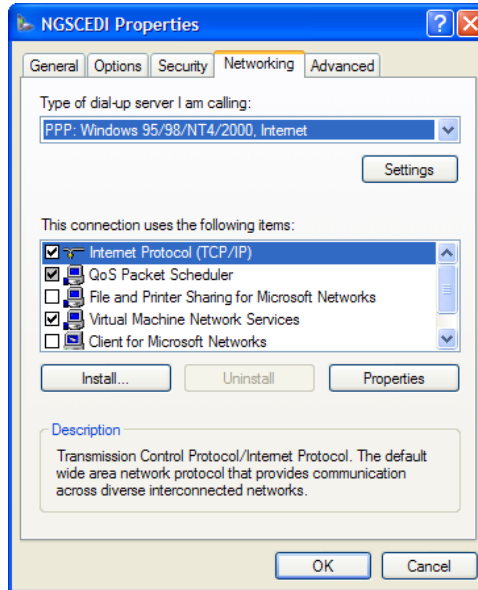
NGSCEDI Properties

General | Options | Security | Networking | Advanced

Type of dial-up server I am calling:

PPP: Windows 95/98/NT4/2000, Internet

Settings

This connection uses the following items:

Internet Protocol (TCP/IP)
QoS Packet Scheduler
File and Printer Sharing for Microsoft Networks
Virtual Machine Network Services
Client for Microsoft Networks

Install... | Uninstall | Properties

Description

Transmission Control Protocol/Internet Protocol. The default wide area network protocol that provides communication across diverse interconnected networks.

OK | Cancel